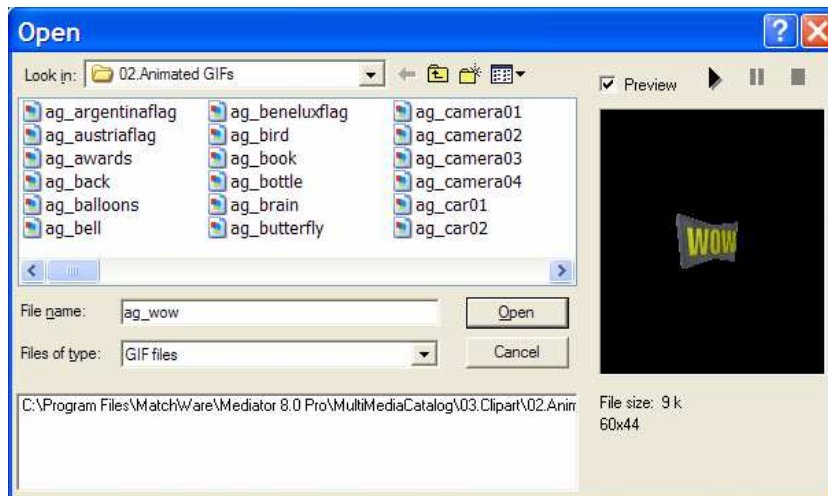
Open

Look in: 02.Animated GIFs

Preview

ag_argentinaflag
ag_austriaflag
ag_awards
ag_back
ag_balloons
ag_bell
ag_beneluxflag
ag_bird
ag_book
ag_bottle
ag_brain
ag_butterfly
ag_camera01
ag_camera02
ag_camera03
ag_camera04
ag_car01
ag_car02

WOW

File name: ag_wow

Open

Files of type: GIF files

Cancel

C:\Program Files\MatchWare\Mediator 8.0 Pro\MultiMediaCatalog\03.Clipart\02.Anim

File size: 9 k
60x44